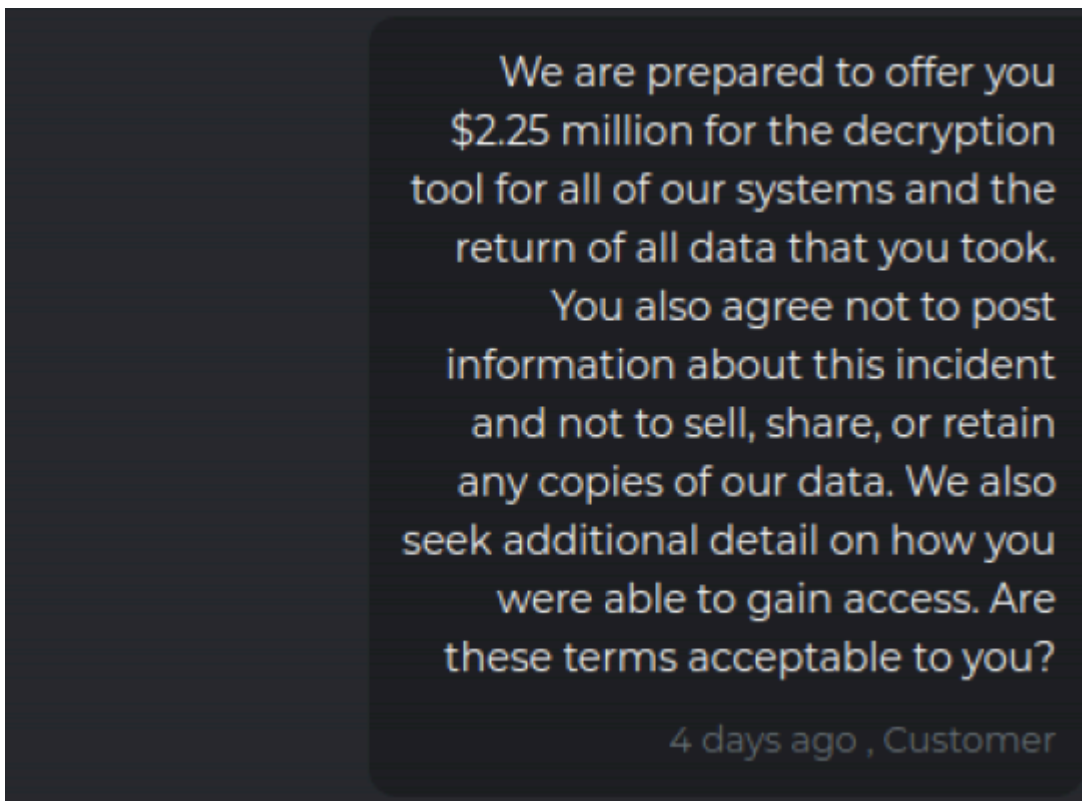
We are prepared to offer you \$2.25 million for the decryption tool for all of our systems and the return of all data that you took. You also agree not to post information about this incident and not to sell, share, or retain any copies of our data. We also seek additional detail on how you were able to gain access. Are these terms acceptable to you?

4 days ago , Customer